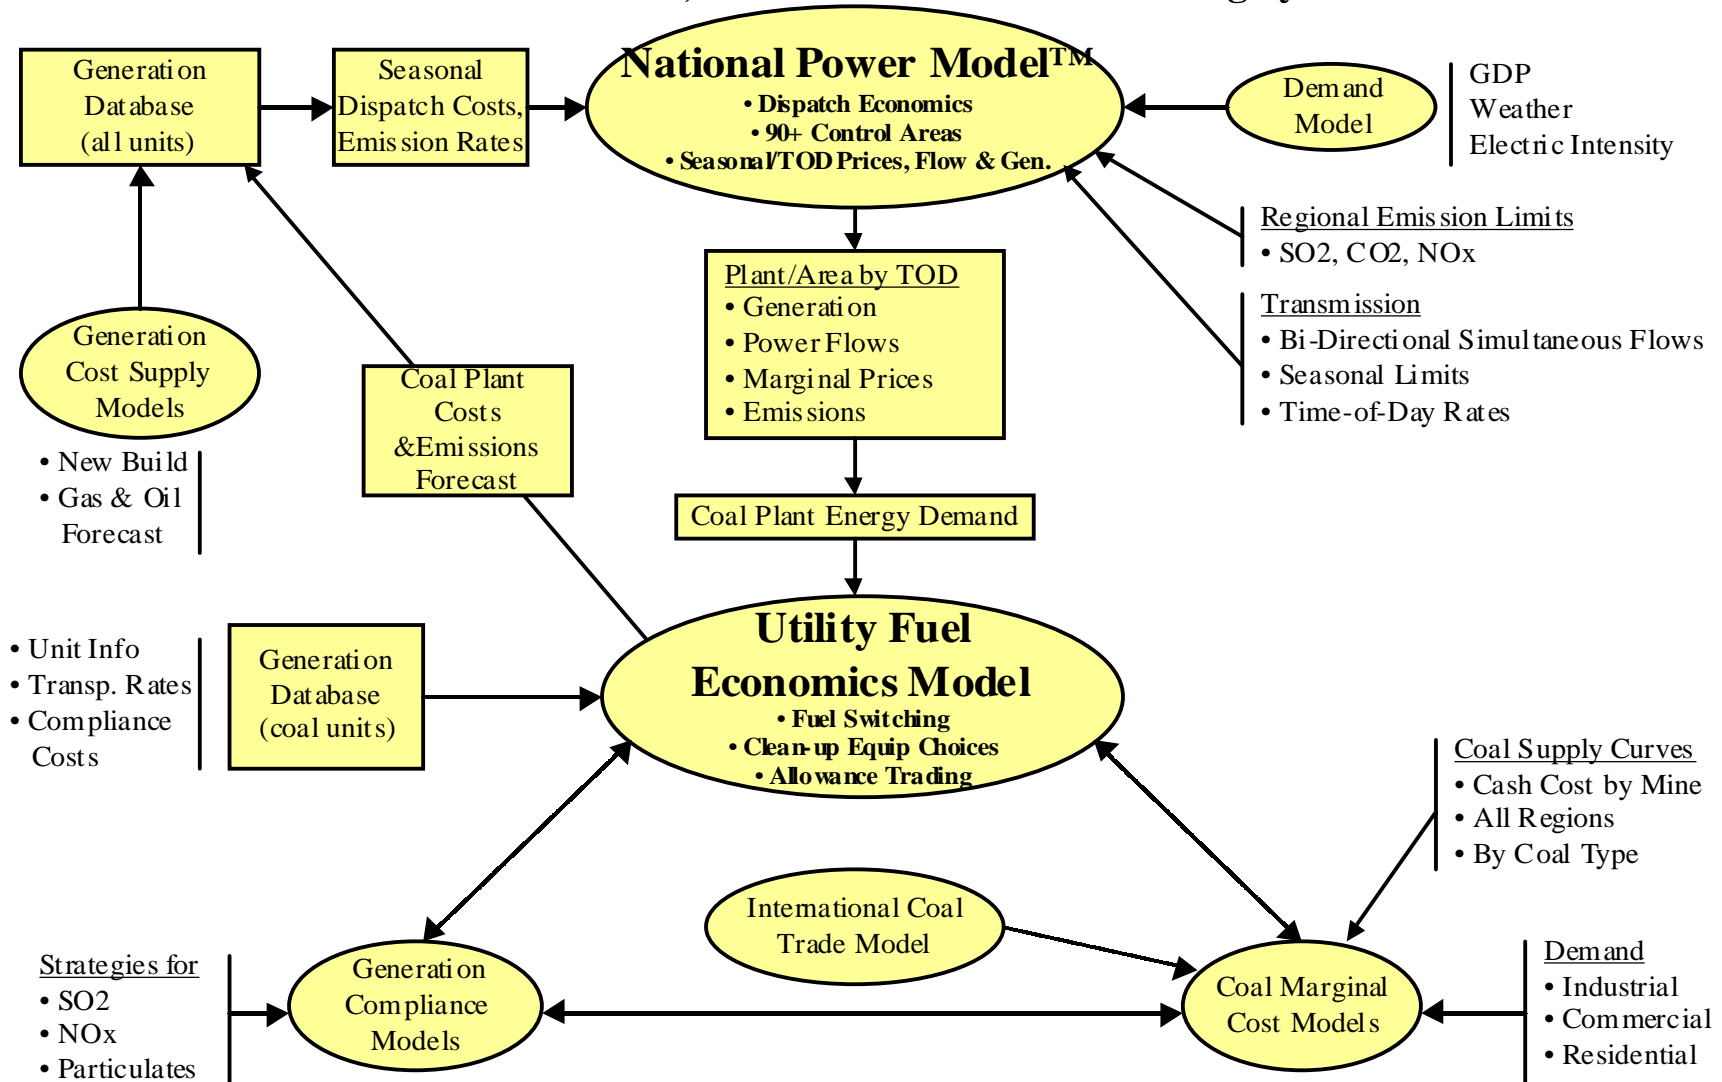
Generation Database (all units)

Seasonal Dispatch Costs, Emission Rates

National Power Model™
• Dispatch Economics
• 90+ Control Areas
• Seasonal/TOD Prices, Flow & Gen.

Demand Model

GDP
Weather
Electric Intensity

Regional Emission Limits
• SO2, CO2, NOx

Transmission
• Bi-Directional Simultaneous Flows
• Seasonal Limits
• Time-of-Day Rates

Plant/Area by TOD
• Generation
• Power Flows
• Marginal Prices
• Emissions

Generation Cost Supply Models

• New Build
• Gas & Oil Forecast

Coal Plant Costs &Emissions Forecast

Coal Plant Energy Demand

• Unit Info
• Transp. Rates
• Compliance Costs

Generation Database (coal units)

Utility Fuel Economics Model
• Fuel Switching
• Clean-up Equip Choices
• Allowance Trading

Coal Supply Curves
• Cash Cost by Mine
• All Regions
• By Coal Type

International Coal Trade Model

Strategies for
• SO2
• NOx
• Particulates

Generation Compliance Models

Coal Marginal Cost Models

Demand
• Industrial
• Commercial
• Residential